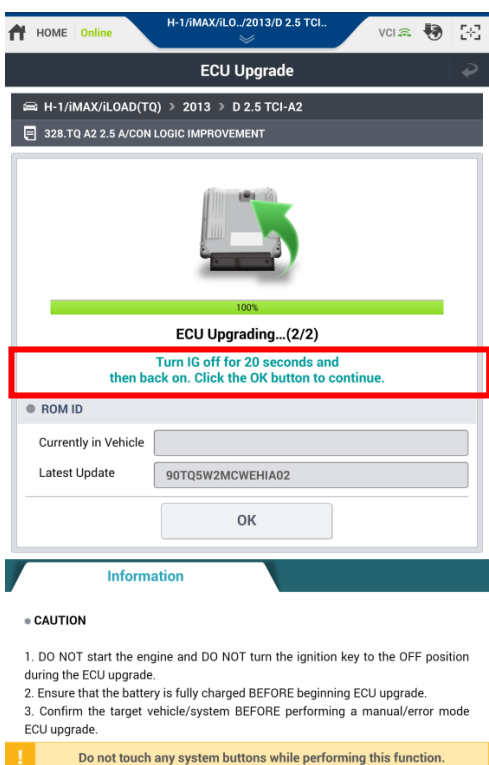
HOME Online H-1/iMAX/iLO../2013/D 2.5 TCI.. VCI

ECU Upgrade

H-1/iMAX/iLOAD(TQ) > 2013 > D 2.5 TCI-A2

328.TQ A2 2.5 A/CON LOGIC IMPROVEMENT

100%

ECU Upgrading...(2/2)

Turn IG off for 20 seconds and then back on. Click the OK button to continue.

ROM ID

| Currently in Vehicle | |
|---|---|
| Latest Update | 90TQ5W2MCWEHIA02 |

OK

Information

CAUTION

1. DO NOT start the engine and DO NOT turn the ignition key to the OFF position during the ECU upgrade.
2. Ensure that the battery is fully charged BEFORE beginning ECU upgrade.
3. Confirm the target vehicle/system BEFORE performing a manual/error mode ECU upgrade.

Do not touch any system buttons while performing this function.